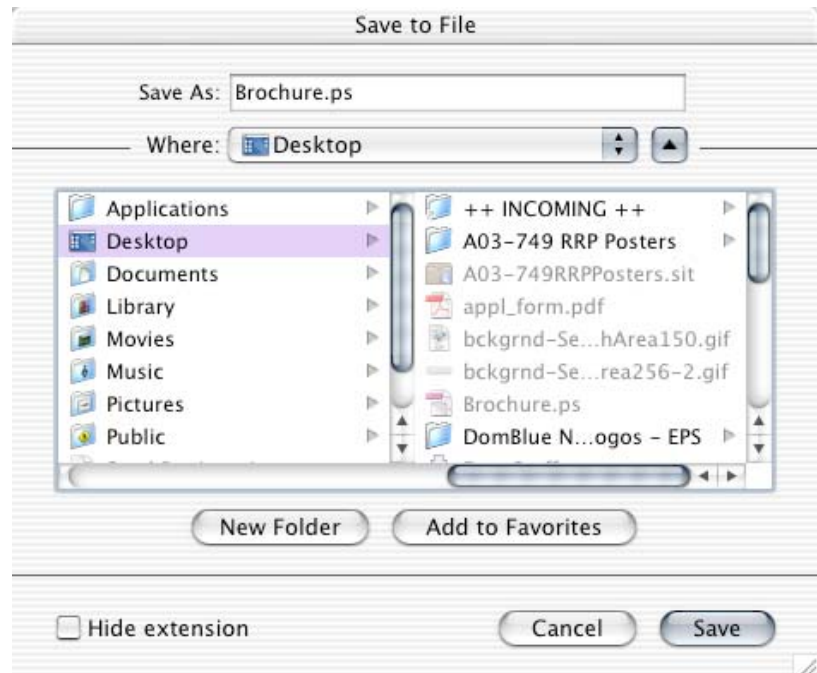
Save to File

Save As: Brochure.ps

Where: Desktop

Applications
Desktop
Documents
Library
Movies
Music
Pictures
Public

++ INCOMING ++
A03-749 RRP Posters
A03-749RRPPosters.sit
appl_form.pdf
bckgrnd-Se...hArea150.gif
bckgrnd-Se...rea256-2.gif
Brochure.ps
DomBlue N...ogos - EPS

New Folder
Add to Favorites

Hide extension
Cancel
Save